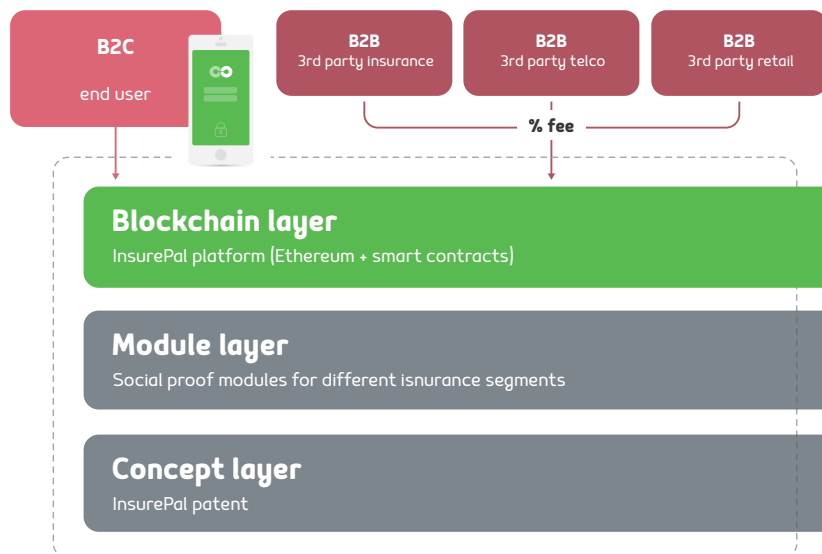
B2C
end user

B2B
3rd party insurance

B2B
3rd party telco

B2B
3rd party retail

% fee

Blockchain layer
InsurePal platform (Ethereum + smart contracts)

Module layer
Social proof modules for different isnurance segments

Concept layer
InsurePal patent